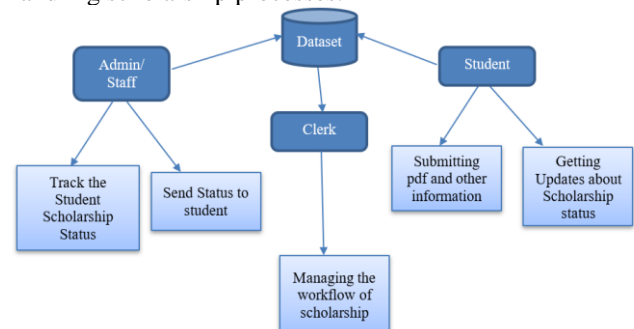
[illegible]

Dataset

Admin/ Staff

Student

Clerk

Track the Student Scholarship Status

Send Status to student

Submitting pdf and other information

Getting Updates about Scholarship status

Managing the workflow of scholarship